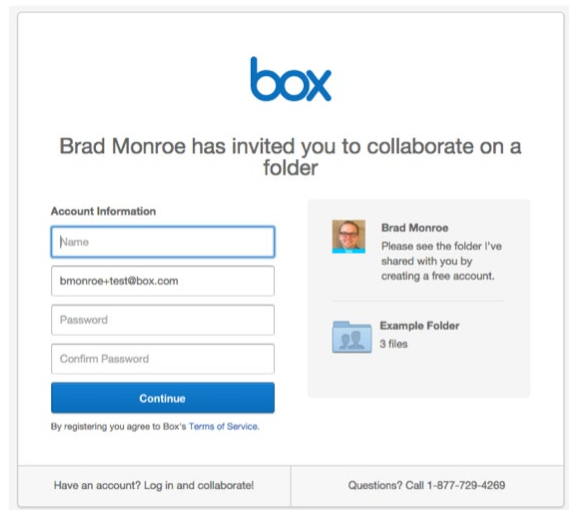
box

Brad Monroe has invited you to collaborate on a folder

Account Information

Name

bmonroe+test@box.com

Password

Confirm Password

Continue

By registering you agree to Box's Terms of Service.

Brad Monroe
Please see the folder I've shared with you by creating a free account.

Example Folder
3 files

Have an account? Log in and collaborate!

Questions? Call 1-877-729-4269